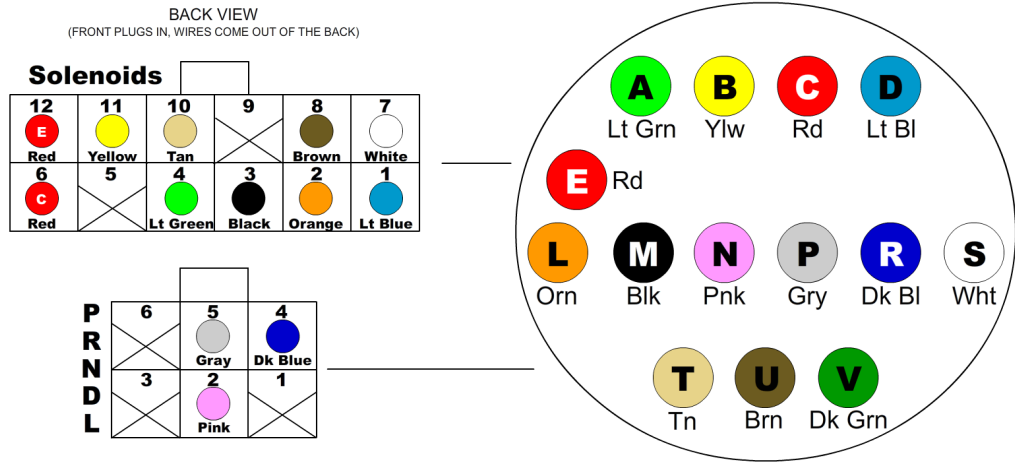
BACK VIEW
(FRONT PLUGS IN, WIRES COME OUT OF THE BACK)

Solenoids

| 12 E Red | 11 Yellow | 10 Tan | 9 | 8 Brown | 7 White |
|---|---|---|---|---|---|
| 6 C Red | 5 | 4 Lt Green | 3 Black | 2 Orange | 1 Lt Blue |

PRNDL

| 6 | 5 Gray | 4 Dk Blue |
|---|---|---|
| 3 | 2 Pink | 1 |

A Lt Grn
B Ylw
C Rd
D Lt Bl
E Rd
L Orn
M Blk
N Pnk
P Gry
R Dk Bl
S Wht
T Tn
U Brn
V Dk Grn